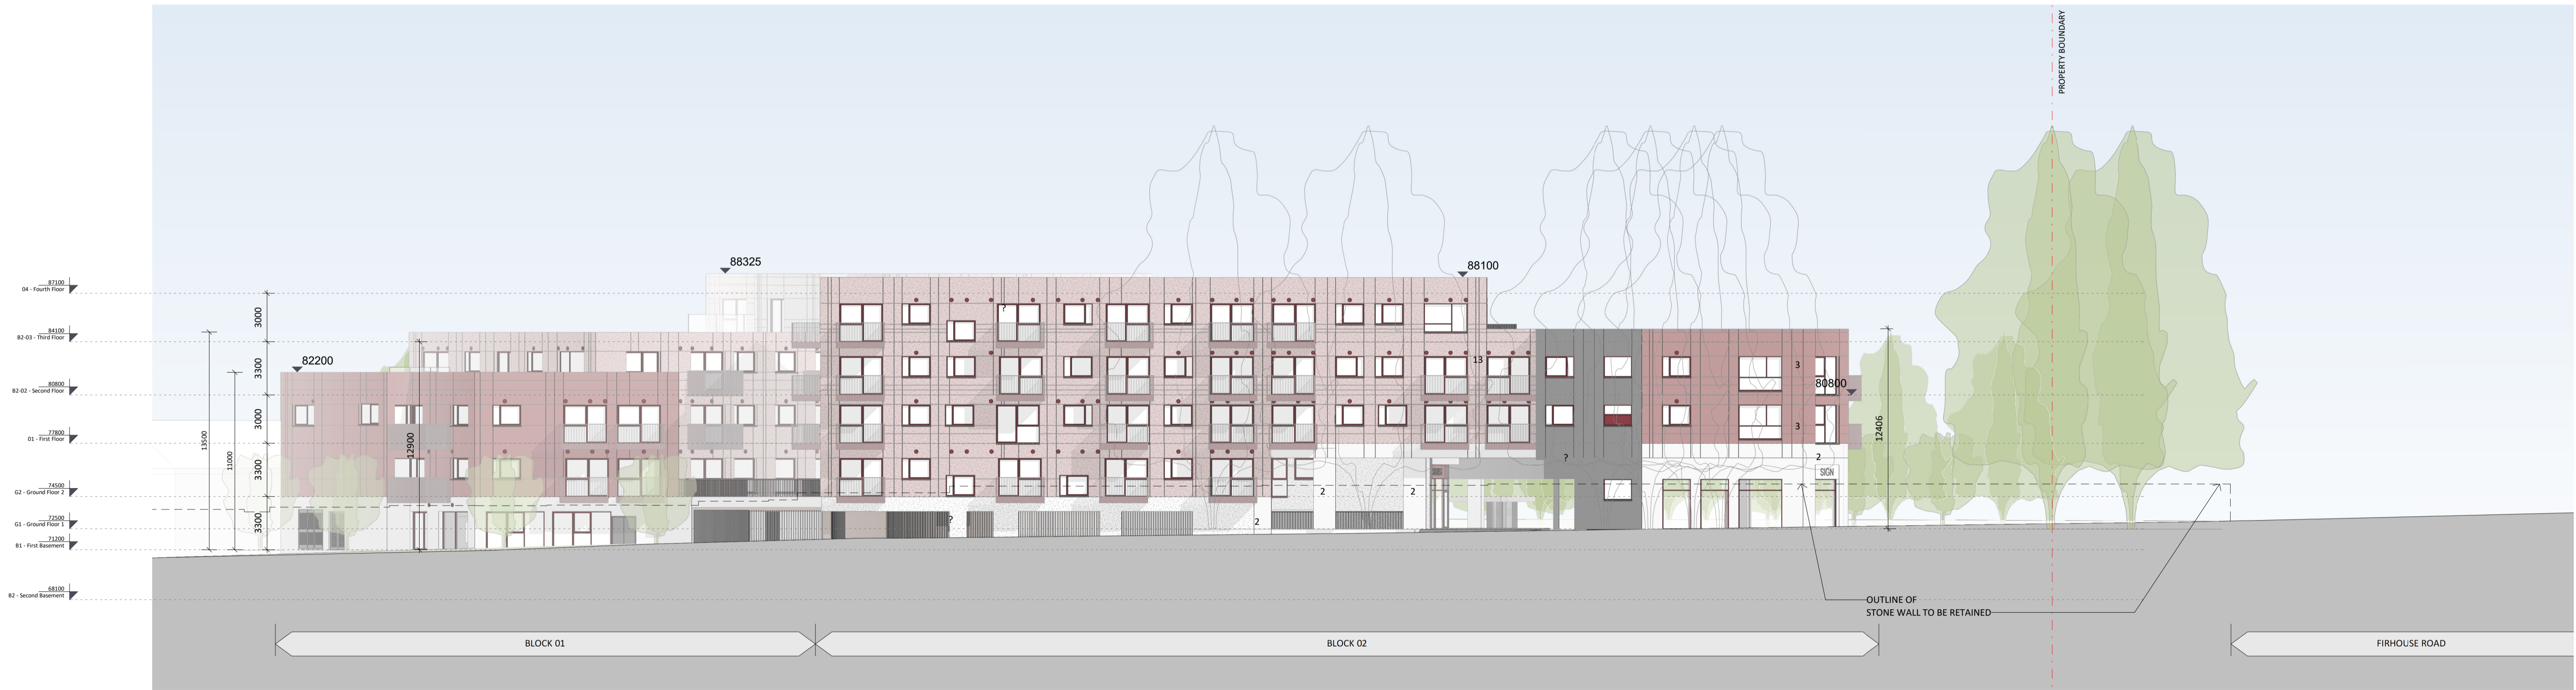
PROPERTY BOUNDARY

88325

88100

82200

80800

87100
04 - Fourth Floor

84100
B2-03 - Third Floor

80800
B2-02 - Second Floor

77800
01 - First Floor

74500
G2 - Ground Floor 2

72500
G1 - Ground Floor 1

71200
B1 - First Basement

68100
B2 - Second Basement

3000
3300
3000
3300
3300

13500
11000
12900
12406

13
3
3
2
2
2
2
?
?
?

SIGN

OUTLINE OF
STONE WALL TO BE RETAINED

BLOCK 01

BLOCK 02

FIRHOUSE ROAD